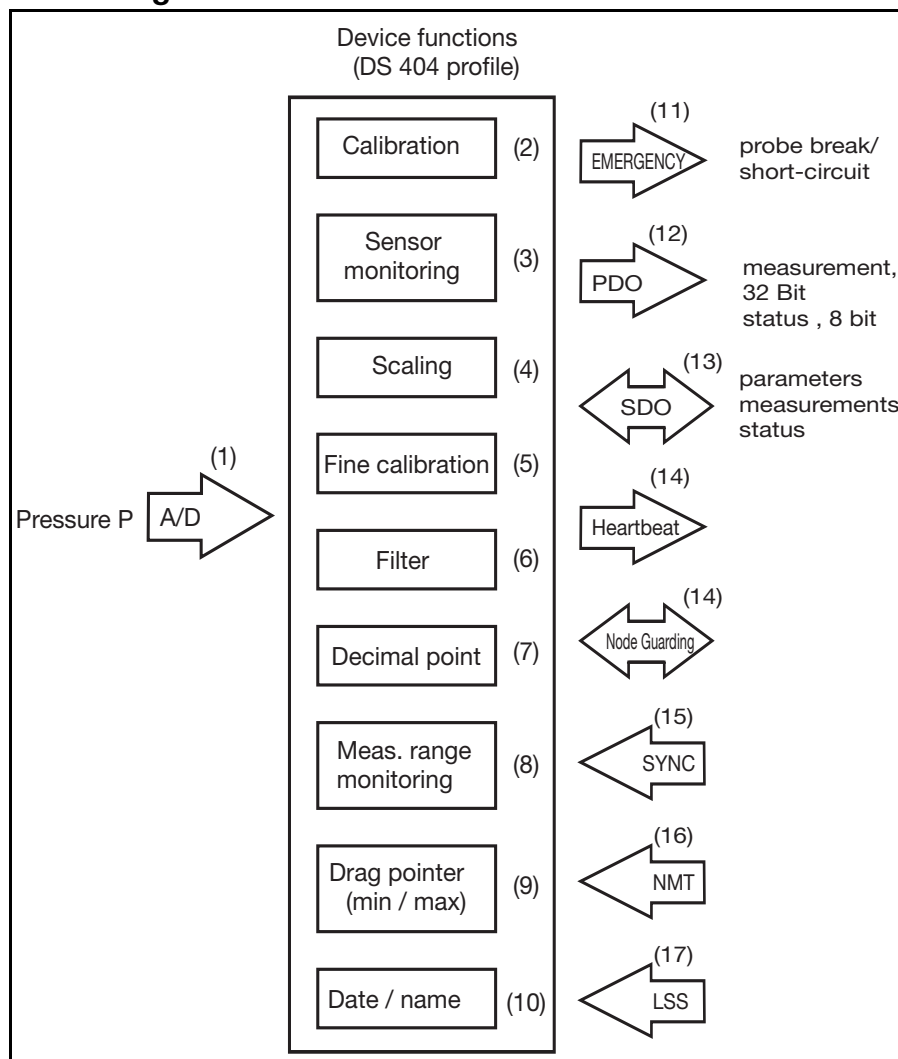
Device functions
(DS 404 profile)

Calibration (2)

Sensor monitoring (3)

Scaling (4)

Fine calibration (5)

Filter (6)

Decimal point (7)

Meas. range monitoring (8)

Drag pointer (min / max) (9)

Date / name (10)

(1)
Pressure P A/D

(11)
EMERGENCY
probe break/ short-circuit

(12)
PDO
measurement, 32 Bit
status , 8 bit

(13)
SDO
parameters
measurements
status

(14)
Heartbeat

(14)
Node Guarding

(15)
SYNC

(16)
NMT

(17)
LSS